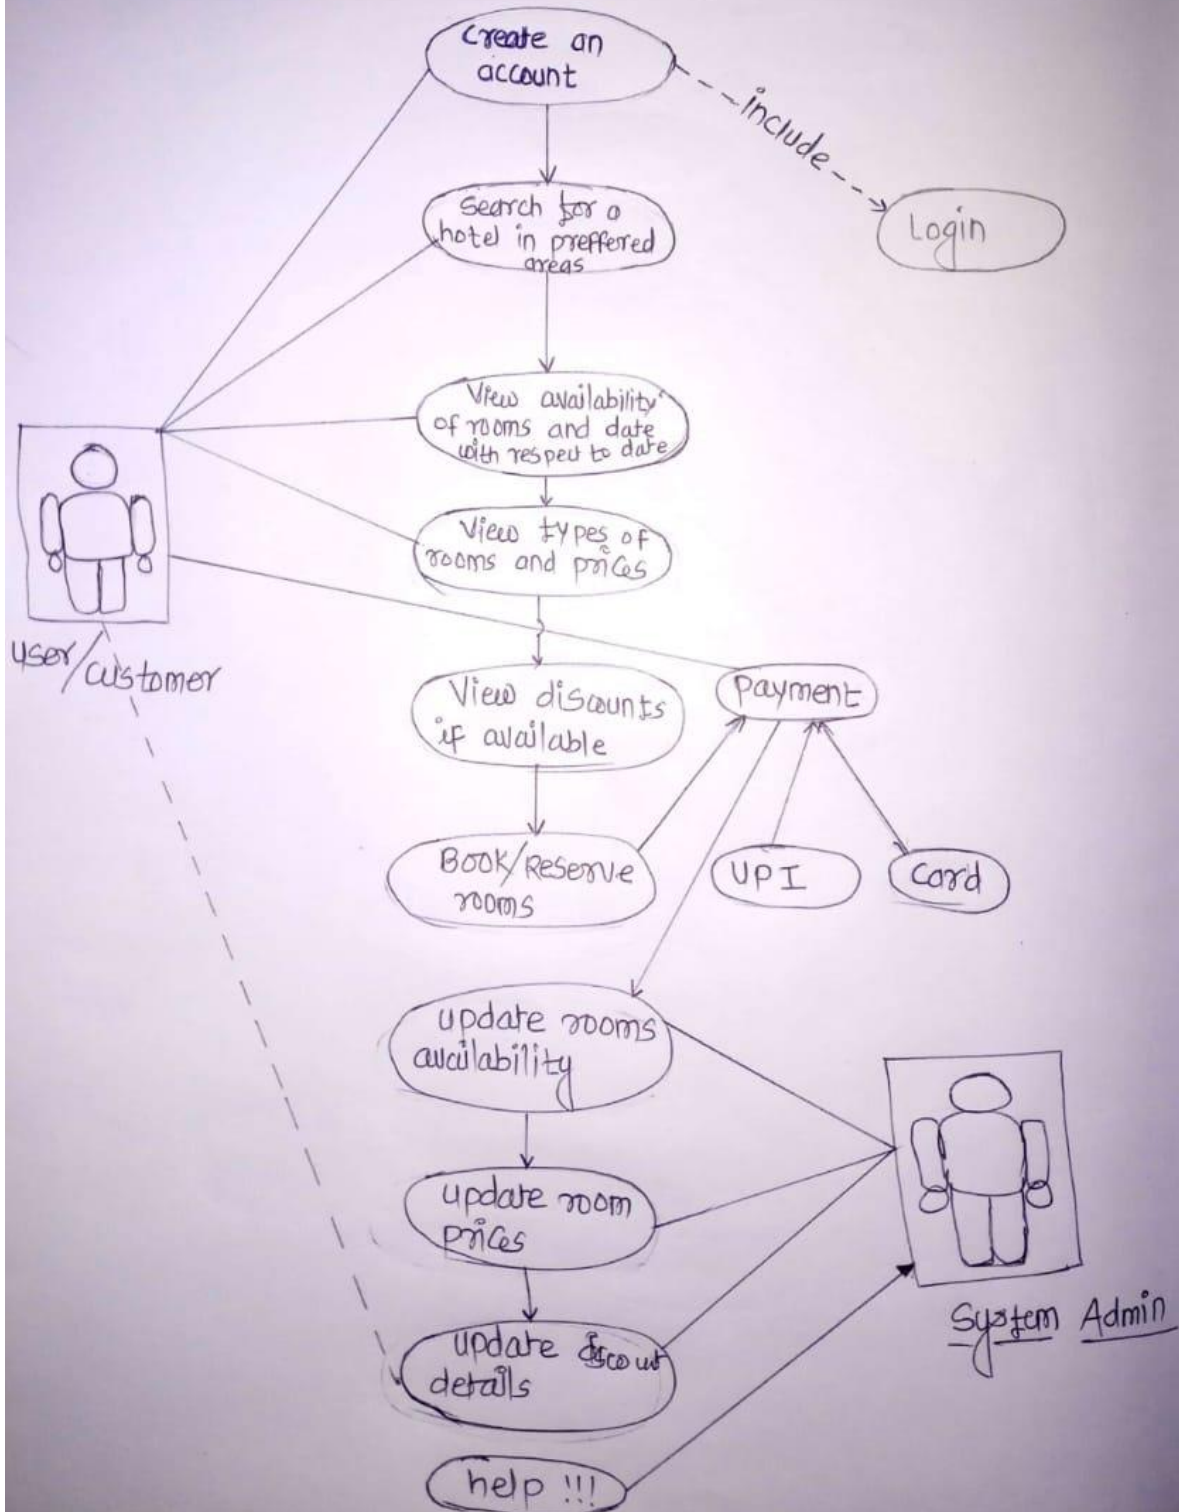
Create an account

include

Login

Search for a hotel in preffered areas

View availability of rooms and date with respect to date

View types of rooms and prices

user/customer

View discounts if available

Payment

Book/Reserve rooms

UPI

Card

update rooms availability

update room prices

update discount details

System Admin

help !!!